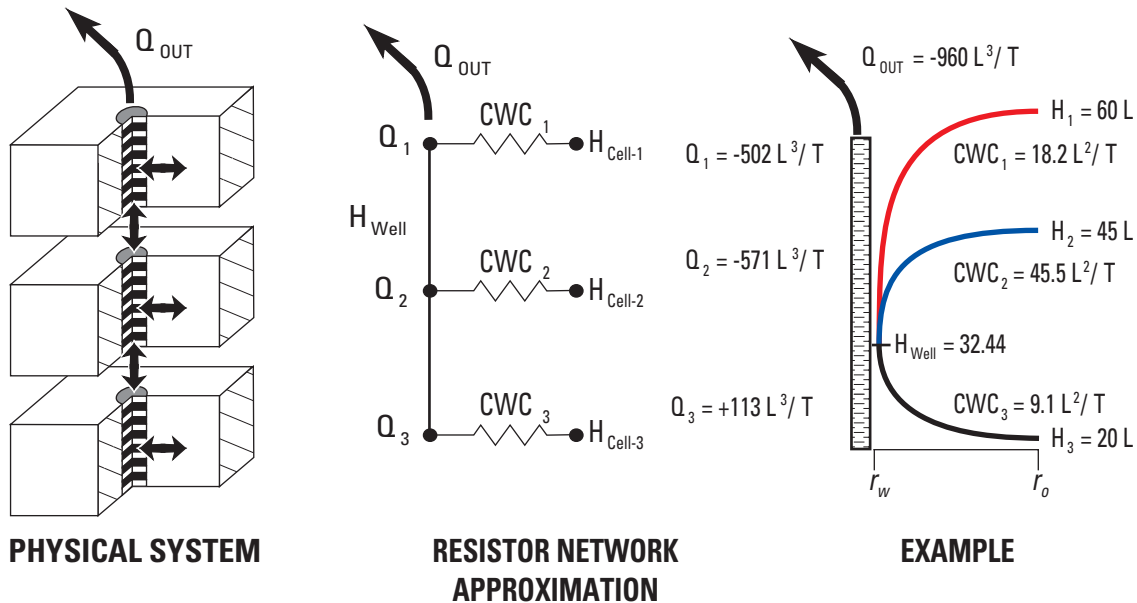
$Q_{OUT}$

PHYSICAL SYSTEM

$Q_{OUT}$

$Q_1$

$CWC_1$

$H_{Cell-1}$

$H_{Well}$

$Q_2$

$CWC_2$

$H_{Cell-2}$

$Q_3$

$CWC_3$

$H_{Cell-3}$

RESISTOR NETWORK APPROXIMATION

$Q_{OUT} = -960 L^3/T$

$H_1 = 60 L$

$Q_1 = -502 L^3/T$

$CWC_1 = 18.2 L^2/T$

$H_2 = 45 L$

$Q_2 = -571 L^3/T$

$CWC_2 = 45.5 L^2/T$

$H_{Well} = 32.44$

$Q_3 = +113 L^3/T$

$CWC_3 = 9.1 L^2/T$

$H_3 = 20 L$

$r_w$

$r_o$

EXAMPLE